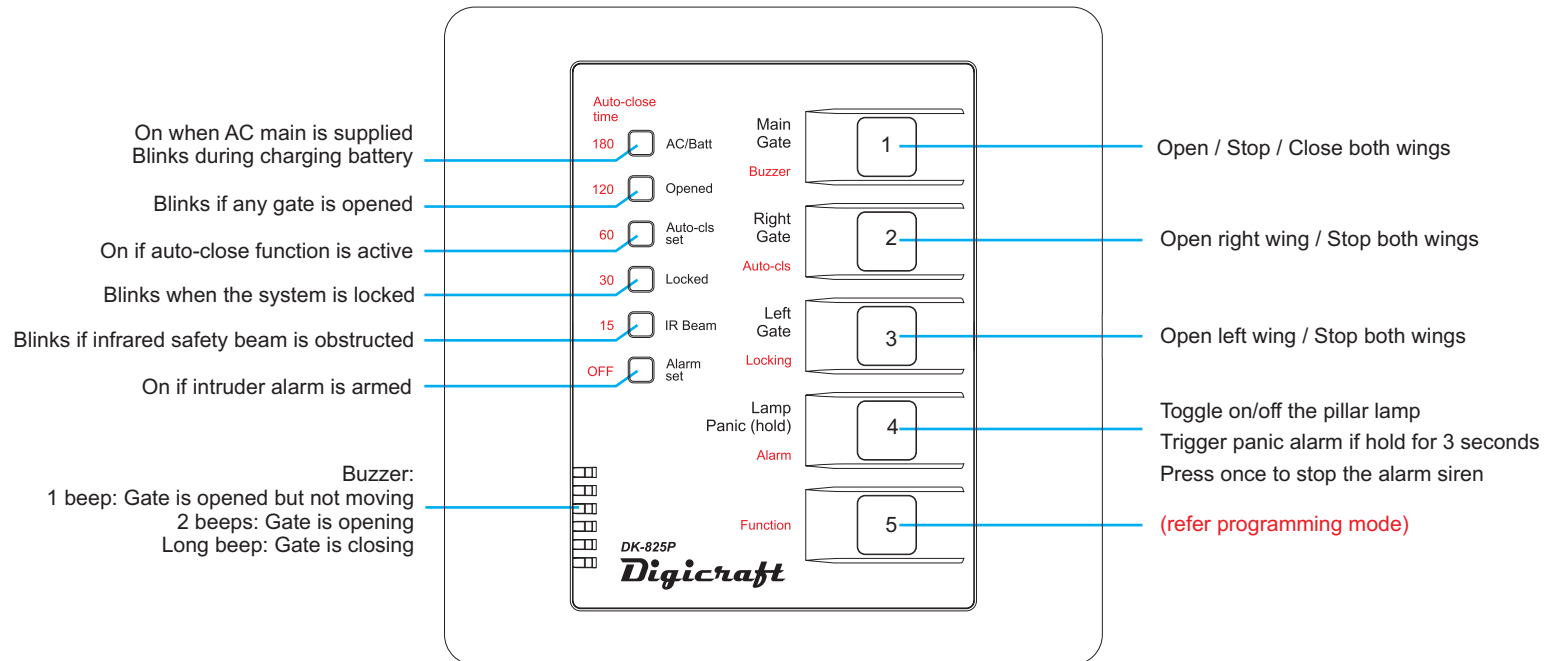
On when AC main is supplied
Blinks during charging battery

Blinks if any gate is opened

On if auto-close function is active

Blinks when the system is locked

Blinks if infrared safety beam is obstructed

On if intruder alarm is armed

Buzzer:
1 beep: Gate is opened but not moving
2 beeps: Gate is opening
Long beep: Gate is closing

Auto-close time

180 AC/Batt

120 Opened

60 Auto-cls set

30 Locked

15 IR Beam

OFF Alarm set

Main Gate
Buzzer
1

Right Gate
Auto-cls
2

Left Gate
Locking
3

Lamp
Panic (hold)
Alarm
4

Function
5

DK-825P
Digicraft

Open / Stop / Close both wings

Open right wing / Stop both wings

Open left wing / Stop both wings

Toggle on/off the pillar lamp
Trigger panic alarm if hold for 3 seconds
Press once to stop the alarm siren

(refer programming mode)